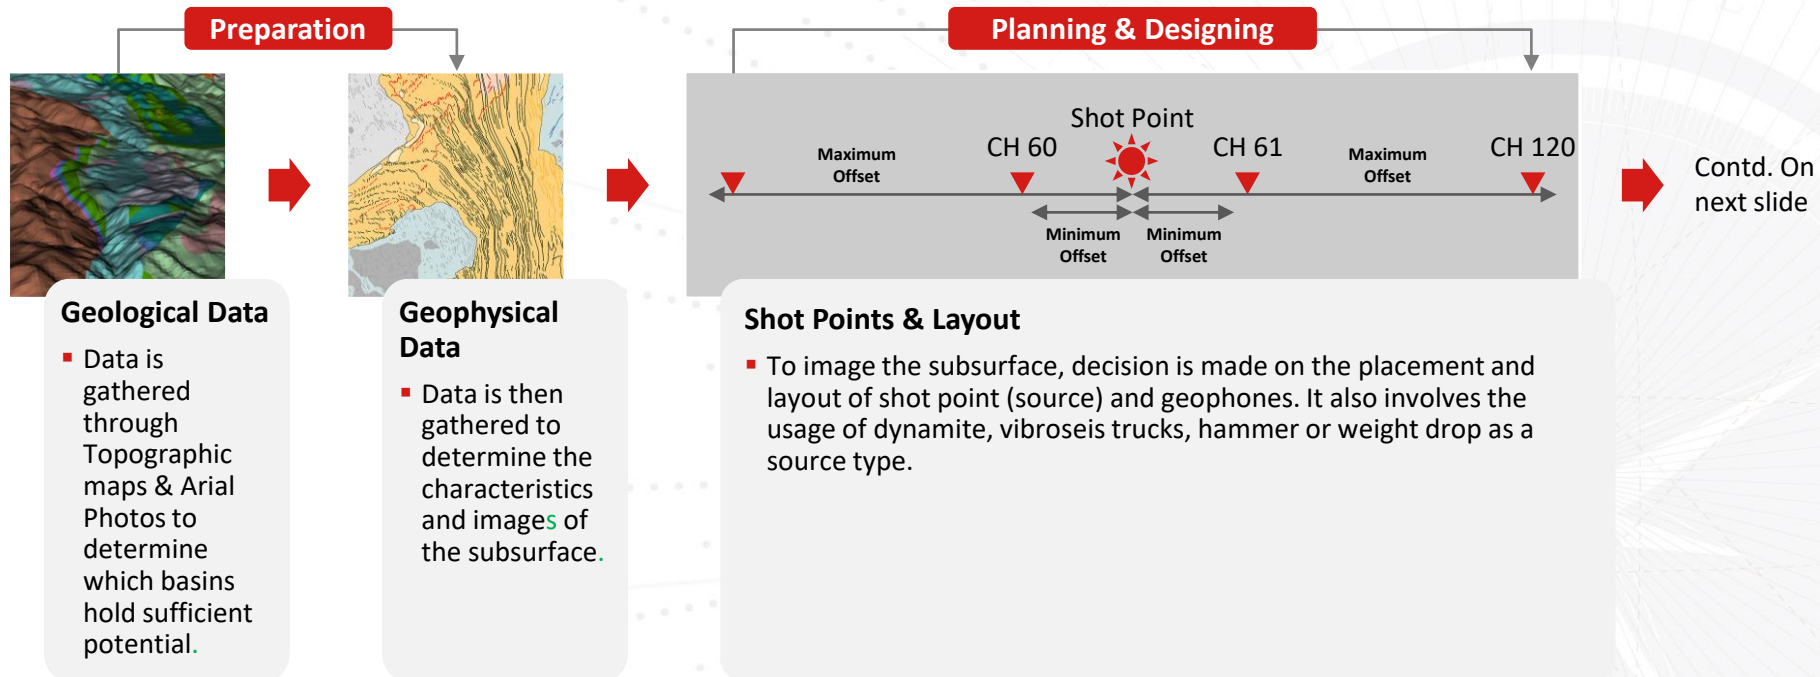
Preparation

Geological Data

- Data is gathered through Topographic maps & Arial Photos to determine which basins hold sufficient potential.

Geophysical Data

- Data is then gathered to determine the characteristics and images of the subsurface.

Planning & Designing

Shot Point

CH 60

CH 61

CH 120

Maximum Offset

Maximum Offset

Minimum Offset

Minimum Offset

Shot Points & Layout

- To image the subsurface, decision is made on the placement and layout of shot point (source) and geophones. It also involves the usage of dynamite, vibroseis trucks, hammer or weight drop as a source type.

Contd. On next slide